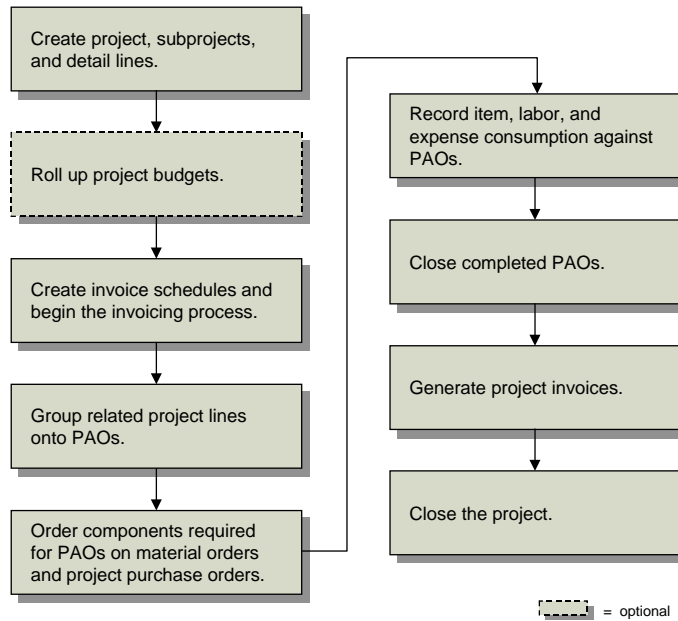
Create project, subprojects, and detail lines.

Roll up project budgets.

Create invoice schedules and begin the invoicing process.

Group related project lines onto PAOs.

Order components required for PAOs on material orders and project purchase orders.

Record item, labor, and expense consumption against PAOs.

Close completed PAOs.

Generate project invoices.

Close the project.

= optional